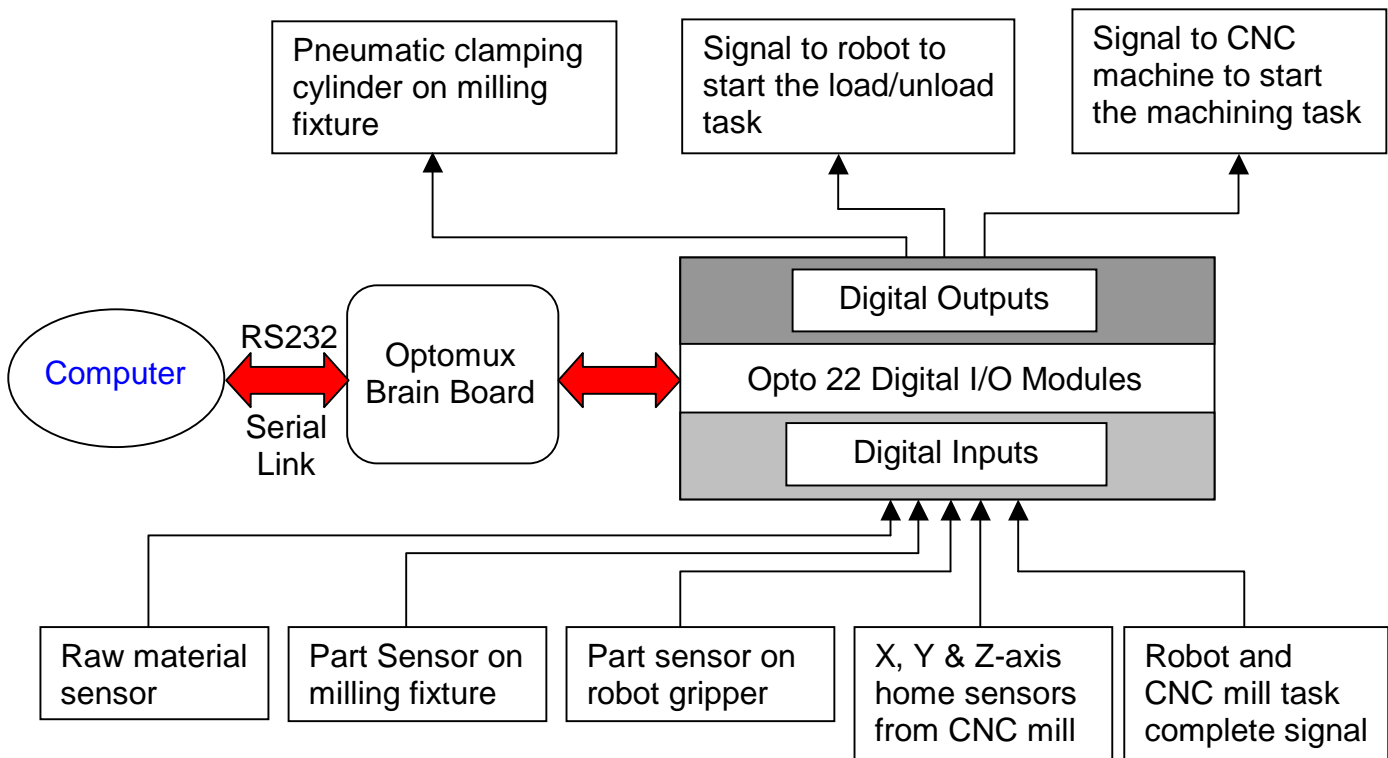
Pneumatic clamping cylinder on milling fixture

Signal to robot to start the load/unload task

Signal to CNC machine to start the machining task

Digital Outputs

Computer

RS232

Serial Link

Optomux Brain Board

Opto 22 Digital I/O Modules

Digital Inputs

Raw material sensor

Part Sensor on milling fixture

Part sensor on robot gripper

X, Y & Z-axis home sensors from CNC mill

Robot and CNC mill task complete signal